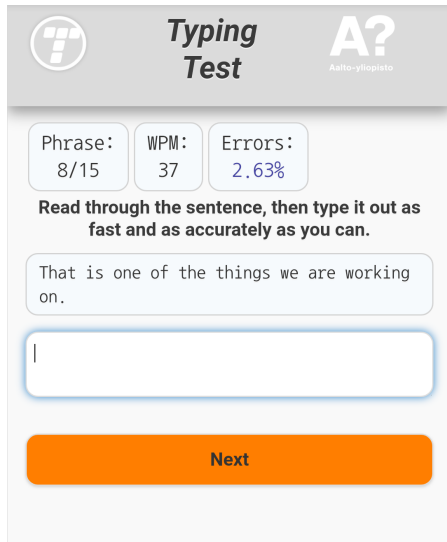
Typing Test

A?
Aalto-yliopisto

Phrase:
8/15

WPM:
37

Errors:
2.63%

Read through the sentence, then type it out as fast and as accurately as you can.

That is one of the things we are working on.

Next